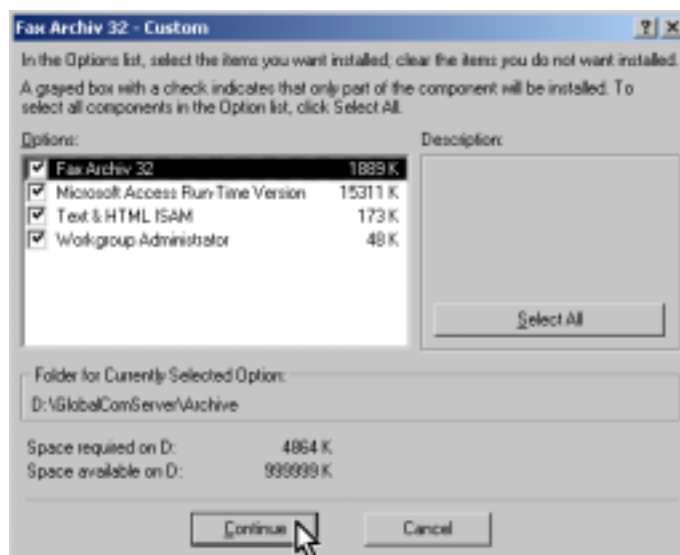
Fax Archiv 32 - Custom

?| X

In the Options list, select the items you want installed; clear the items you do not want installed.

A grayed box with a check indicates that only part of the component will be installed. To select all components in the Option list, click Select All.

Options:

Description:

| | | |
|---|---|---|
| ☑ | Fax Archiv 32 | 1889 K |
| ☑ | Microsoft Access Run-Time Version | 15311 K |
| ☑ | Text & HTML ISAM | 173 K |
| ☑ | Workgroup Administrator | 48 K |

Select All

Folder for Currently Selected Option:

D:\GlobalComServer\Archive

Space required on D: 4864 K

Space available on D: 999999 K

Continue

Cancel